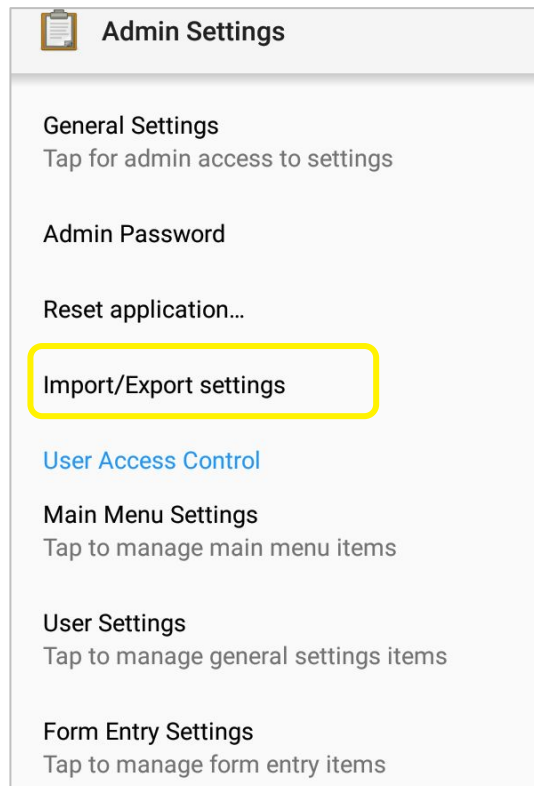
Admin Settings

General Settings
Tap for admin access to settings

Admin Password

Reset application…

Import/Export settings

User Access Control

Main Menu Settings
Tap to manage main menu items

User Settings
Tap to manage general settings items

Form Entry Settings
Tap to manage form entry items